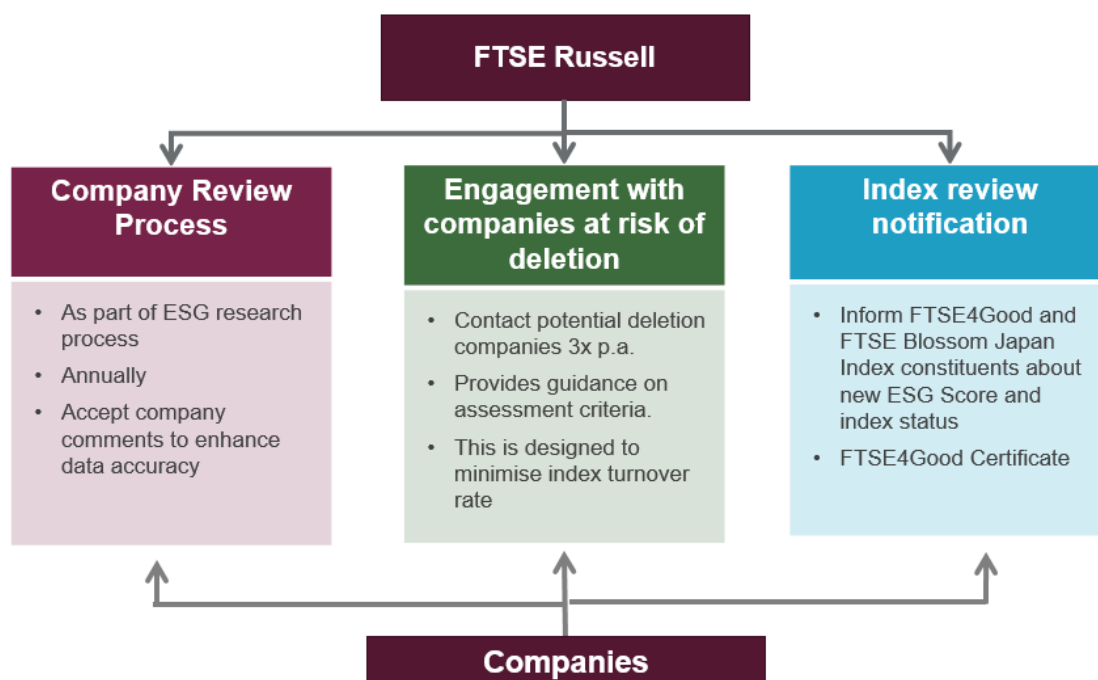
FTSE Russell

Company Review Process

- As part of ESG research process
- Annually
- Accept company comments to enhance data accuracy

Engagement with companies at risk of deletion

- Contact potential deletion companies 3x p.a.
- Provides guidance on assessment criteria.
- This is designed to minimise index turnover rate

Index review notification

- Inform FTSE4Good and FTSE Blossom Japan Index constituents about new ESG Score and index status
- FTSE4Good Certificate

Companies